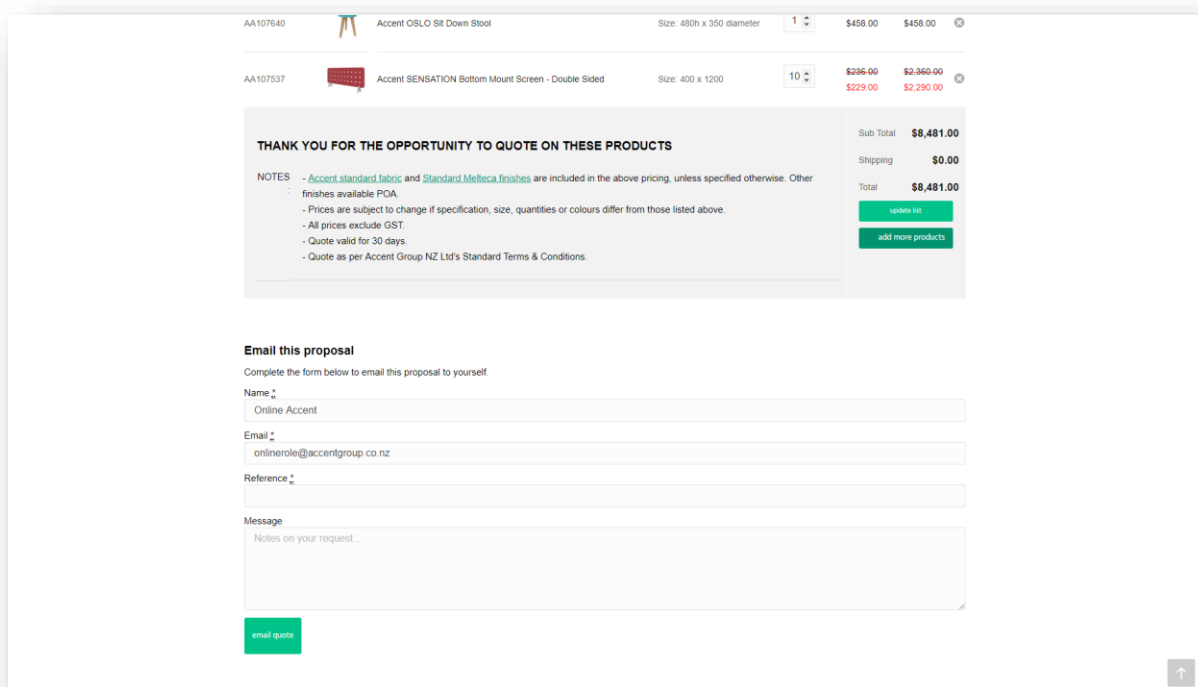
| | | | | | | |
|---|---|---|---|---|---|---|
| AA107640 | | Accent OSLO Sit Down Stool | Size: 480h x 350 diameter | 1 | $458.00 | $458.00 |
| AA107537 | | Accent SENSATION Bottom Mount Screen - Double Sided | Size: 400 x 1200 | 10 | ~~$236.00~~ $229.00 | ~~$2,360.00~~ $2,290.00 |

THANK YOU FOR THE OPPORTUNITY TO QUOTE ON THESE PRODUCTS

NOTES : - Accent standard fabric and Standard Melteca finishes are included in the above pricing, unless specified otherwise. Other finishes available POA.
- Prices are subject to change if specification, size, quantities or colours differ from those listed above.
- All prices exclude GST.
- Quote valid for 30 days.
- Quote as per Accent Group NZ Ltd's Standard Terms & Conditions.

Sub Total $8,481.00
Shipping $0.00
Total $8,481.00
update list
add more products

Email this proposal

Complete the form below to email this proposal to yourself.

Name *
Online Accent

Email *
onlinerole@accentgroup.co.nz

Reference *

Message
Notes on your request...

email quote